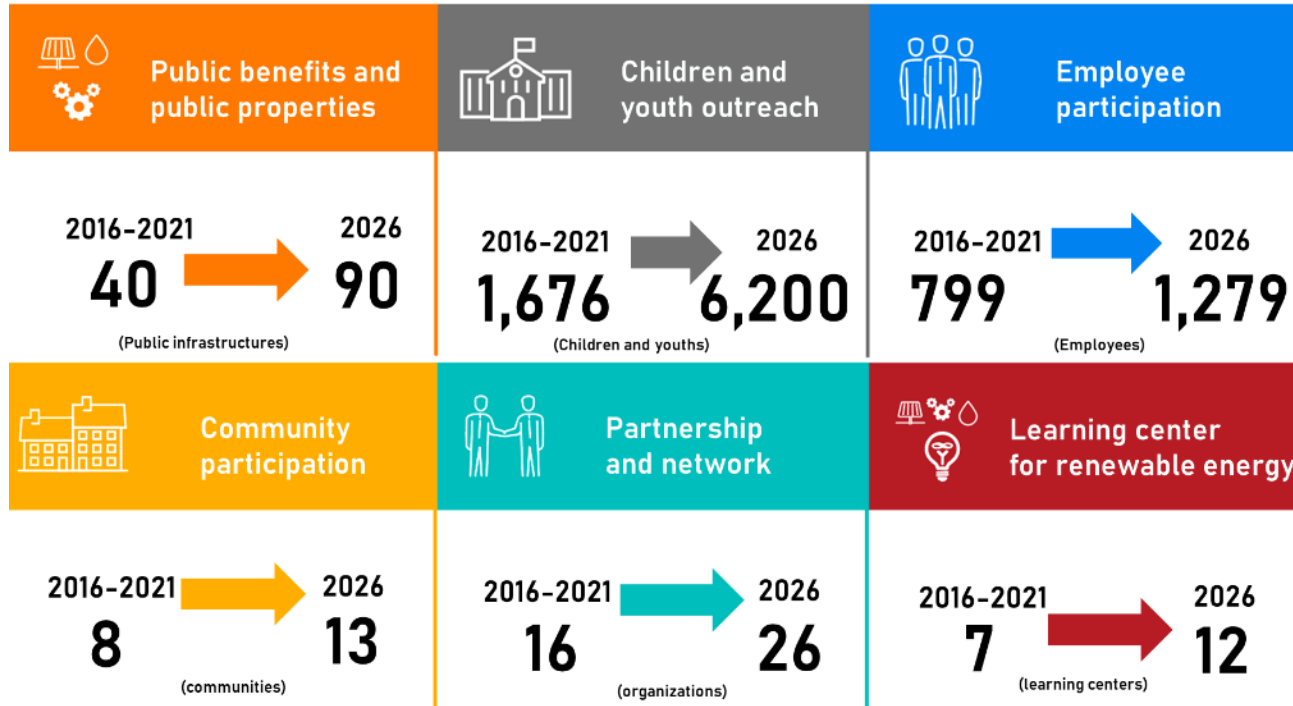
Public benefits and public properties

2016-2021
40

2026
90

(Public infrastructures)

Children and youth outreach

2016-2021
1,676

2026
6,200

(Children and youths)

Employee participation

2016-2021
799

2026
1,279

(Employees)

Community participation

2016-2021
8

2026
13

(communities)

Partnership and network

2016-2021
16

2026
26

(organizations)

Learning center for renewable energy

2016-2021
7

2026
12

(learning centers)